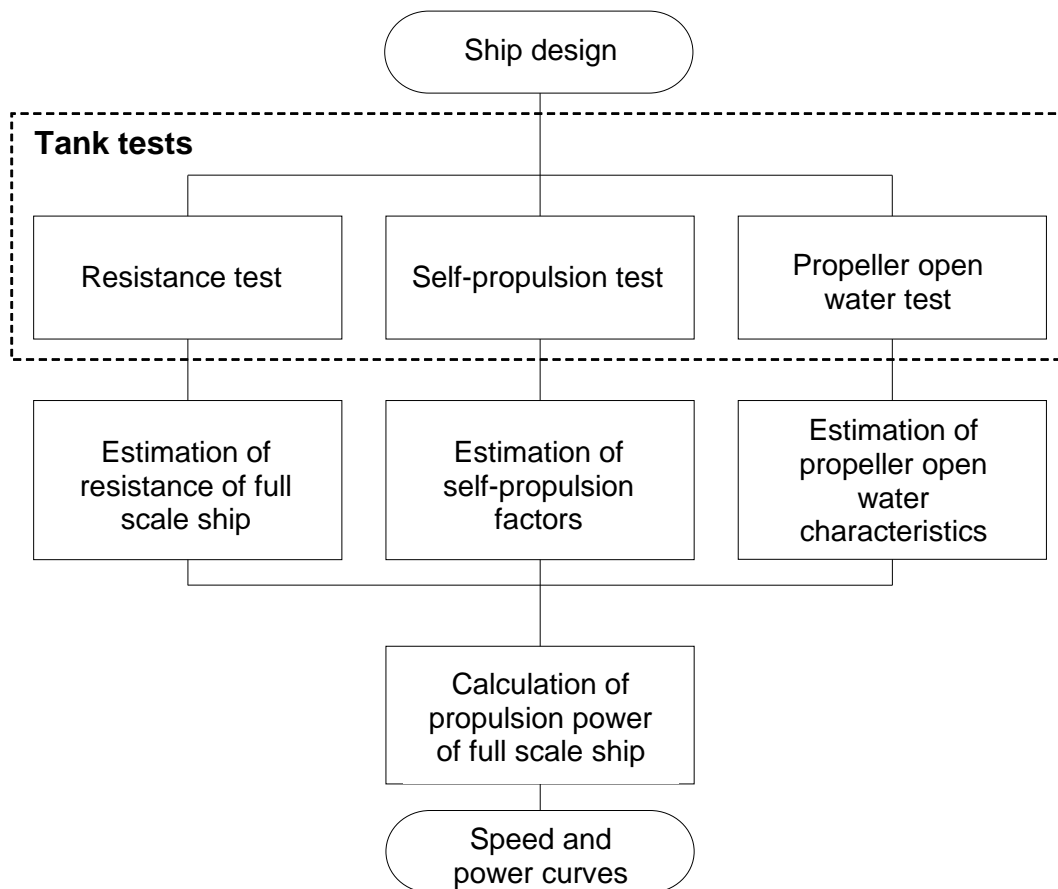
Ship design

Tank tests

Resistance test

Self-propulsion test

Propeller open water test

Estimation of resistance of full scale ship

Estimation of self-propulsion factors

Estimation of propeller open water characteristics

Calculation of propulsion power of full scale ship

Speed and power curves